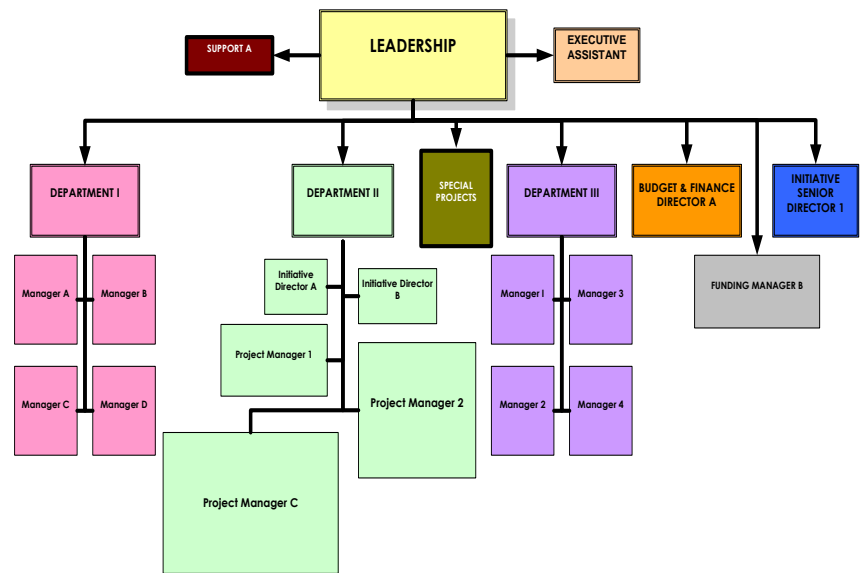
SUPPORT A

LEADERSHIP

EXECUTIVE ASSISTANT

DEPARTMENT I

DEPARTMENT II

SPECIAL PROJECTS

DEPARTMENT III

BUDGET & FINANCE DIRECTOR A

INITIATIVE SENIOR DIRECTOR 1

Manager A

Manager B

Manager C

Manager D

Initiative Director A

Initiative Director B

Project Manager 1

Project Manager 2

Project Manager C

Manager 1

Manager 3

Manager 2

Manager 4

FUNDING MANAGER B